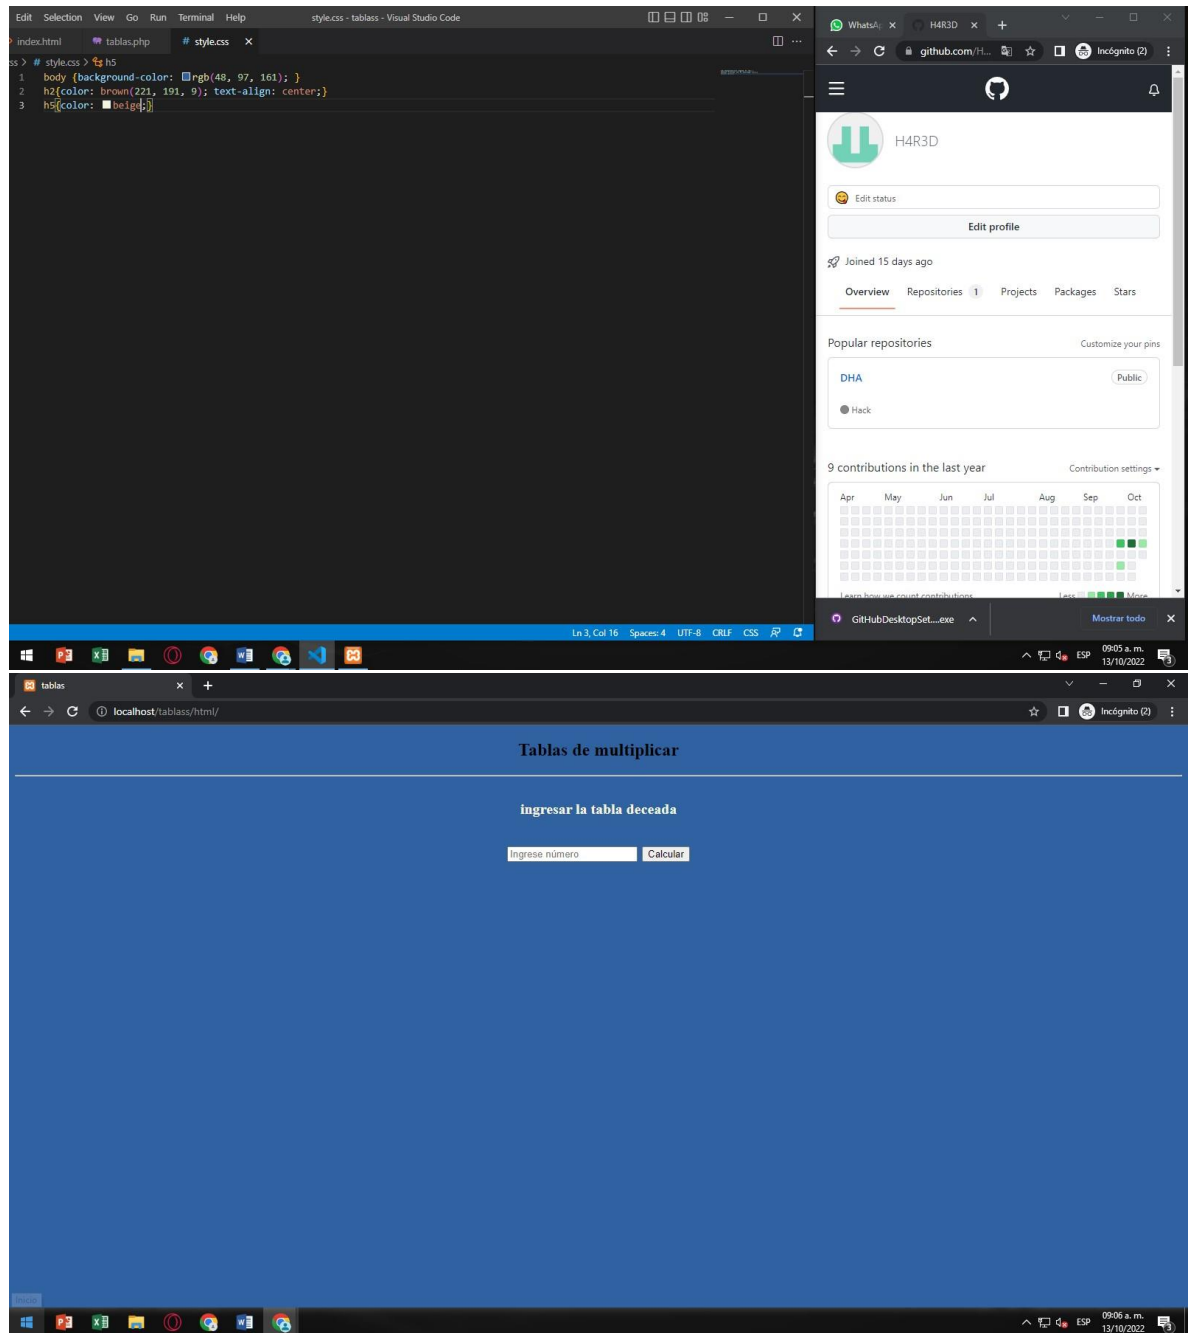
Edit Selection View Go Run Terminal Help style.css - tablass - Visual Studio Code

index.html tablas.php # style.css ×

ss > # style.css > h5

1 body {background-color: rgb(48, 97, 161); }
2 h2{color: brown(221, 191, 9); text-align: center;}
3 h5{color: beige;}

Ln 3, Col 16 Spaces: 4 UTF-8 CRLF CSS

WhatsA × H4R3D × +

github.com/H... Incógnito (2)

H4R3D

Edit status

Edit profile

Joined 15 days ago

Overview Repositories 1 Projects Packages Stars

Popular repositories Customize your pins

DHA Public

Hack

9 contributions in the last year Contribution settings

Apr May Jun Jul Aug Sep Oct

Learn how we count contributions Less More

GitHubDesktopSet....exe Mostrar todo ×

09:05 a. m. 13/10/2022 ESP

tablas × +

localhost/tablass/html/ Incógnito (2)

Tablas de multiplicar

ingresar la tabla deceada

Ingrese número Calcular

09:06 a. m. 13/10/2022 ESP